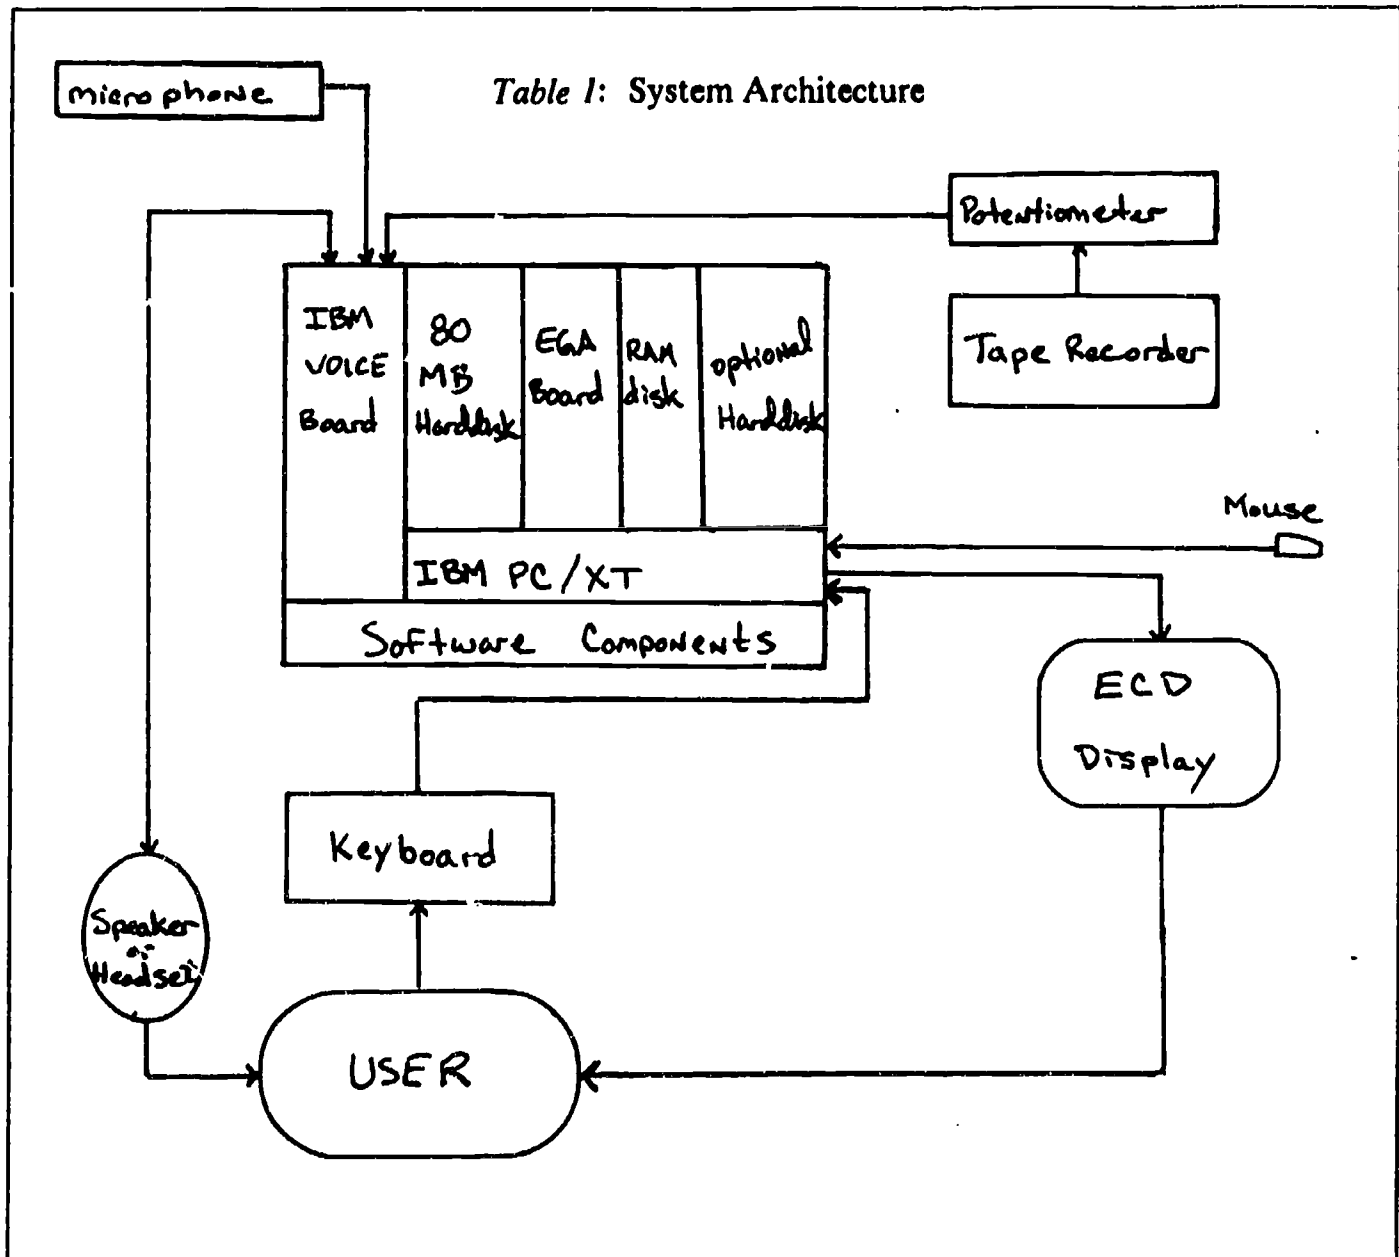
microphone

*Table 1*: System Architecture

Potentiometer

Tape Recorder

IBM VOICE Board

80 MB Harddisk

EGA Board

RAM disk

optional Harddisk

Mouse

IBM PC/XT

Software Components

ECD Display

Keyboard

Speaker or Headset

USER